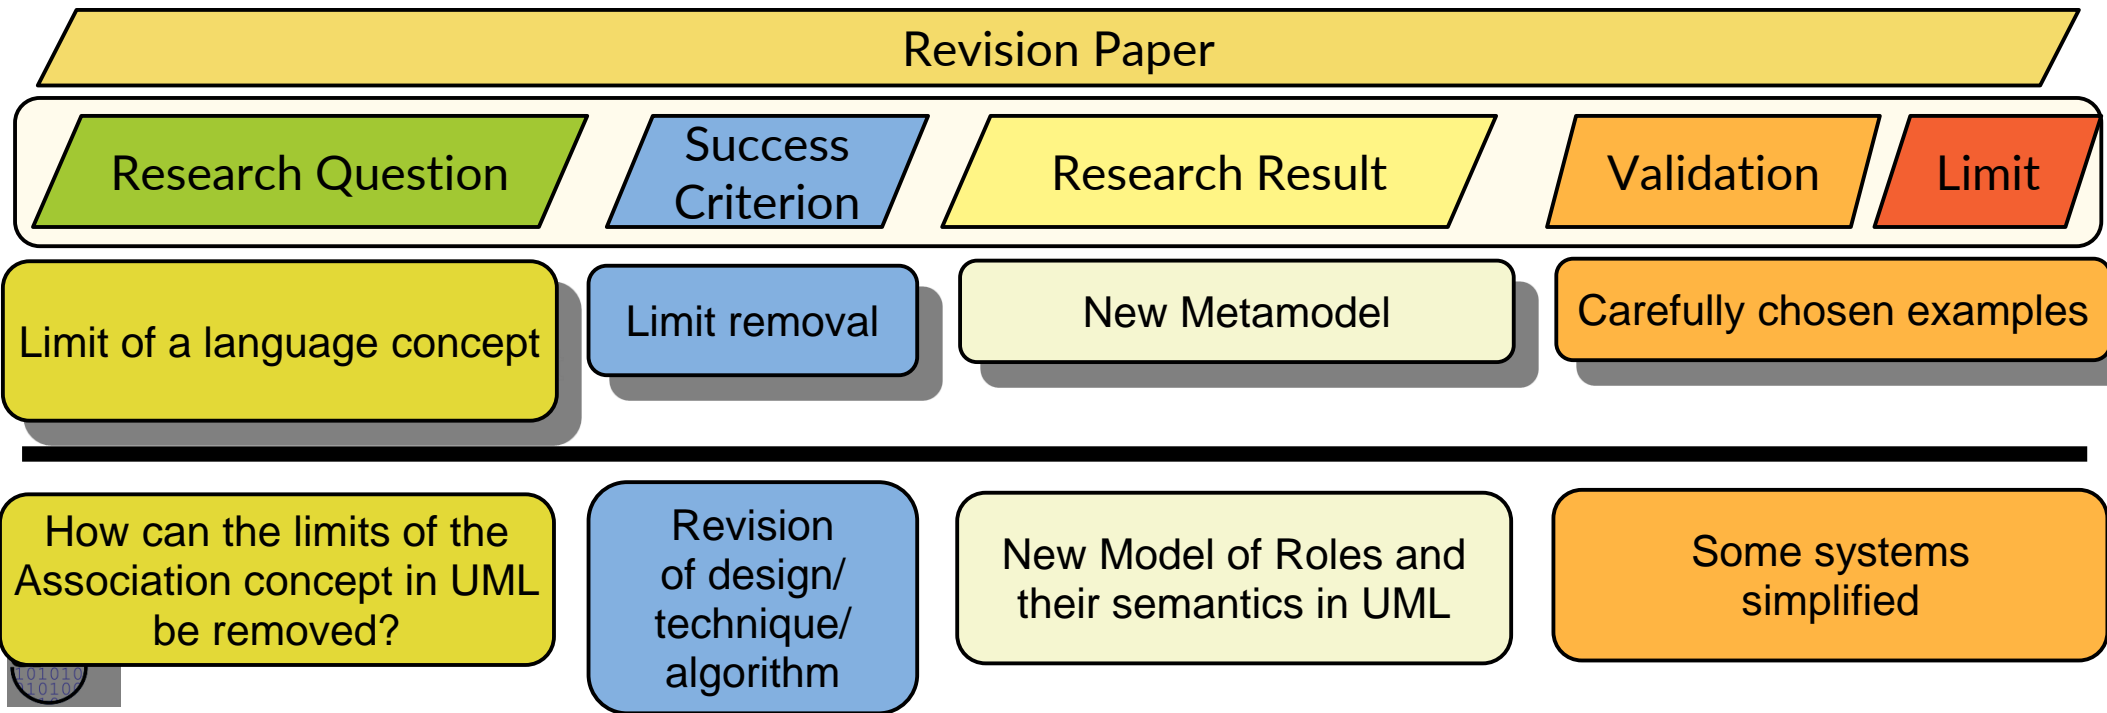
Revision Paper

Research Question

Success Criterion

Research Result

Validation

Limit

Limit of a language concept

Limit removal

New Metamodel

Carefully chosen examples

How can the limits of the Association concept in UML be removed?

Revision of design/ technique/ algorithm

New Model of Roles and their semantics in UML

Some systems simplified